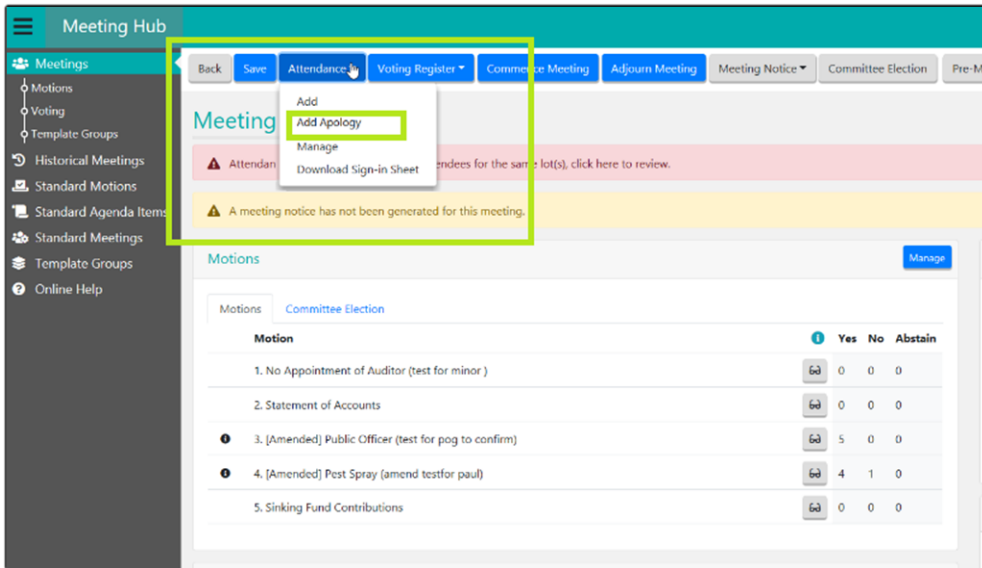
Meeting Hub

Meetings
Motions
Voting
Template Groups
Historical Meetings
Standard Motions
Standard Agenda Items
Standard Meetings
Template Groups
Online Help

Back | Save | Attendance | Voting Register | Commence Meeting | Adjourn Meeting | Meeting Notice | Committee Election | Pre-M

Add
Add Apology
Manage
Download Sign-in Sheet

Meeting

Attendan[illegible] endees for the same lot(s), click here to review.

A meeting notice has not been generated for this meeting.

Motions

Manage

Motions | Committee Election

| Motion | | Yes | No | Abstain |
|---|---|---|---|---|
| 1. No Appointment of Auditor (test for minor ) | | 0 | 0 | 0 |
| 2. Statement of Accounts | | 0 | 0 | 0 |
| 3. [Amended] Public Officer (test for pog to confirm) | | 5 | 0 | 0 |
| 4. [Amended] Pest Spray (amend testfor paul) | | 4 | 1 | 0 |
| 5. Sinking Fund Contributions | | 0 | 0 | 0 |